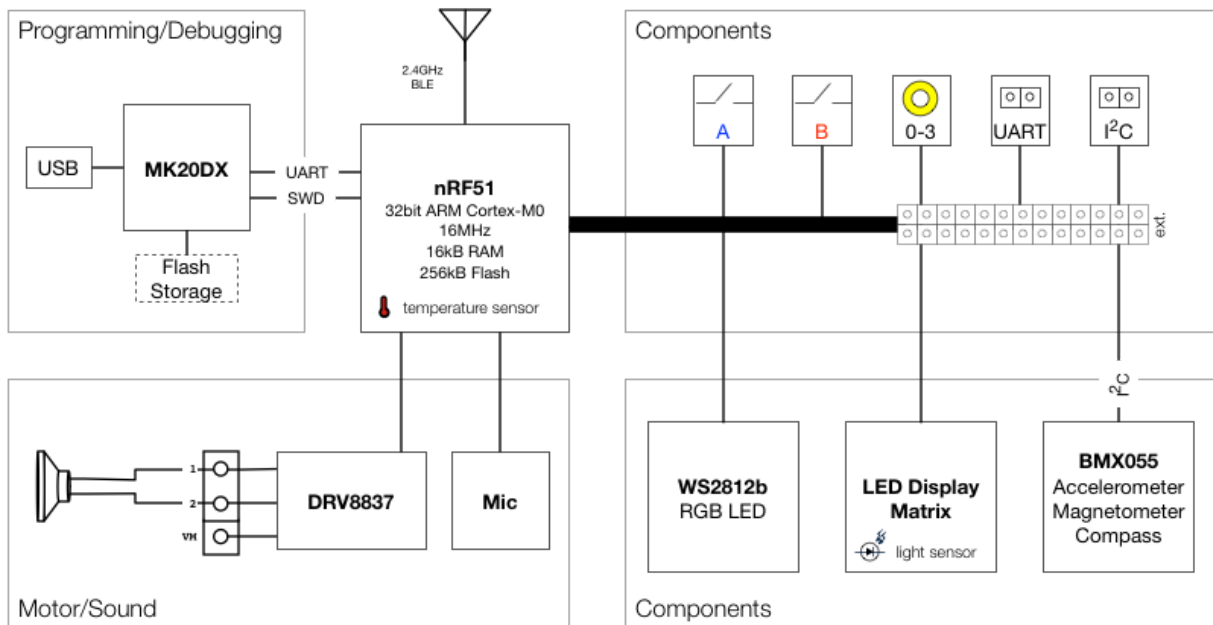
Programming/Debugging

USB

MK20DX

Flash Storage

UART

SWD

2.4GHz BLE

nRF51
32bit ARM Cortex-M0
16MHz
16kB RAM
256kB Flash

temperature sensor

Components

A

B

0-3

UART

$I^2C$

ext.

$I^2C$

1

2

VM

DRV8837

Mic

WS2812b
RGB LED

LED Display Matrix

light sensor

BMX055
Accelerometer
Magnetometer
Compass

Motor/Sound

Components